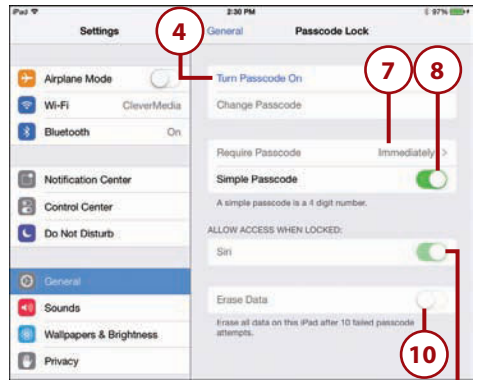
iPad
2:30 PM
97%

Settings

Airplane Mode
Wi-Fi CleverMedia
Bluetooth On

Notification Center
Control Center
Do Not Disturb

General
Sounds
Wallpapers & Brightness
Privacy

General Passcode Lock

4

Turn Passcode On
Change Passcode

7

8

Require Passcode Immediately >
Simple Passcode
A simple passcode is a 4 digit number.

ALLOW ACCESS WHEN LOCKED:
Siri

Erase Data
Erase all data on this iPad after 10 failed passcode attempts.

10